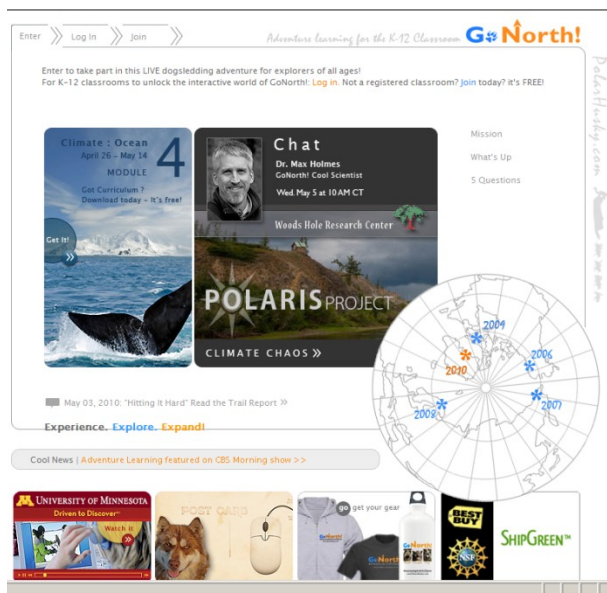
Enter Log In Join

Adventure learning for the K-12 Classroom GoNorth!

Enter to take part in this LIVE dogsledding adventure for explorers of all ages!
For K-12 classrooms to unlock the interactive world of GoNorth! Log in. Not a registered classroom? Join today? it's FREE!

PolarHusky.com

Climate : Ocean
April 26 – May 14
4
MODULE
Got Curriculum ?
Download today – it's free!
Get It!

Chat
Dr. Max Holmes
GoNorth! Cool Scientist
Wed. May 5 at 10 AM CT
Woods Hole Research Center

POLARIS PROJECT
CLIMATE CHAOS »

Mission
What's Up
5 Questions

2004
2006
2010
2007
2008

May 03, 2010: "Hitting It Hard" Read the Trail Report »

Experience. Explore. Expand!

Cool News | Adventure Learning featured on CBS Morning show >>

UNIVERSITY OF MINNESOTA
Driven to Discover
Watch it

POST CARD

go get your gear
GoNorth!

BEST BUY
NSF
SHIPGREEN